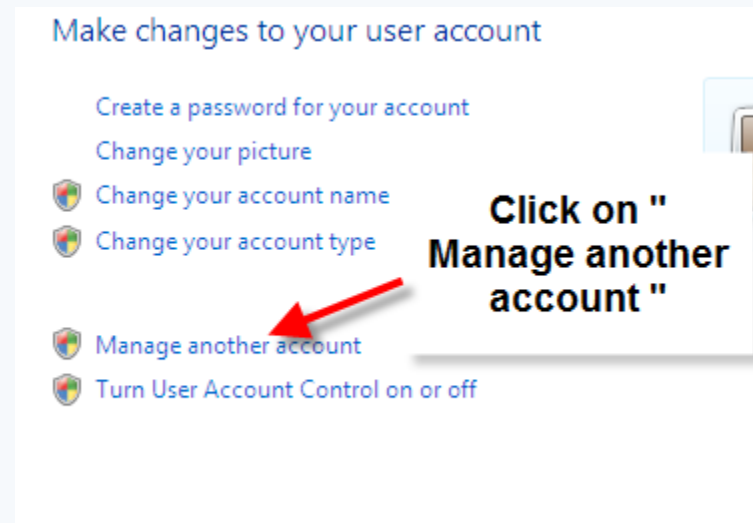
Make changes to your user account

Create a password for your account

Change your picture

Change your account name

Change your account type

Manage another account

Turn User Account Control on or off

Click on " Manage another account "